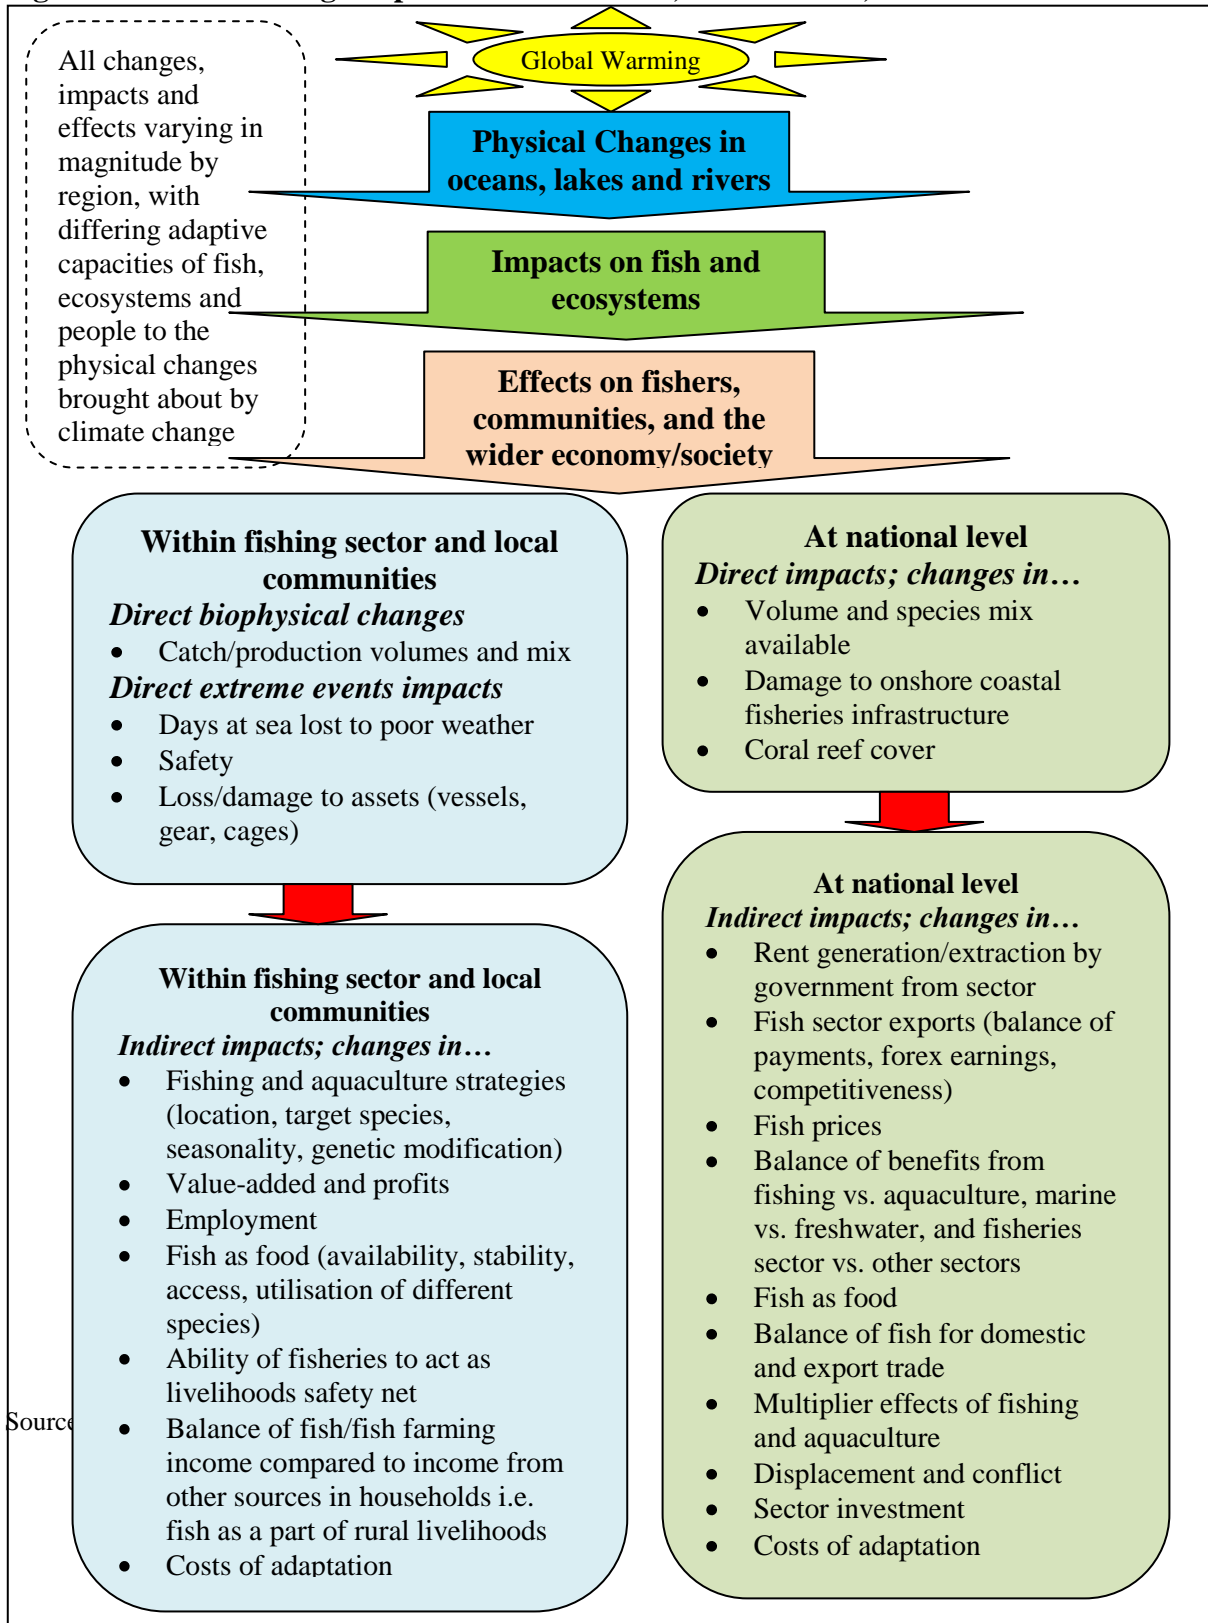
All changes, impacts and effects varying in magnitude by region, with differing adaptive capacities of fish, ecosystems and people to the physical changes brought about by climate change

Global Warming

Physical Changes in oceans, lakes and rivers

Impacts on fish and ecosystems

Effects on fishers, communities, and the wider economy/society

Within fishing sector and local communities
*Direct biophysical changes*
- Catch/production volumes and mix

*Direct extreme events impacts*
- Days at sea lost to poor weather
- Safety
- Loss/damage to assets (vessels, gear, cages)

Within fishing sector and local communities
*Indirect impacts; changes in…*
- Fishing and aquaculture strategies (location, target species, seasonality, genetic modification)
- Value-added and profits
- Employment
- Fish as food (availability, stability, access, utilisation of different species)
- Ability of fisheries to act as livelihoods safety net
- Balance of fish/fish farming income compared to income from other sources in households i.e. fish as a part of rural livelihoods
- Costs of adaptation

At national level
*Direct impacts; changes in…*
- Volume and species mix available
- Damage to onshore coastal fisheries infrastructure
- Coral reef cover

At national level
*Indirect impacts; changes in…*
- Rent generation/extraction by government from sector
- Fish sector exports (balance of payments, forex earnings, competitiveness)
- Fish prices
- Balance of benefits from fishing vs. aquaculture, marine vs. freshwater, and fisheries sector vs. other sectors
- Fish as food
- Balance of fish for domestic and export trade
- Multiplier effects of fishing and aquaculture
- Displacement and conflict
- Sector investment
- Costs of adaptation

Source